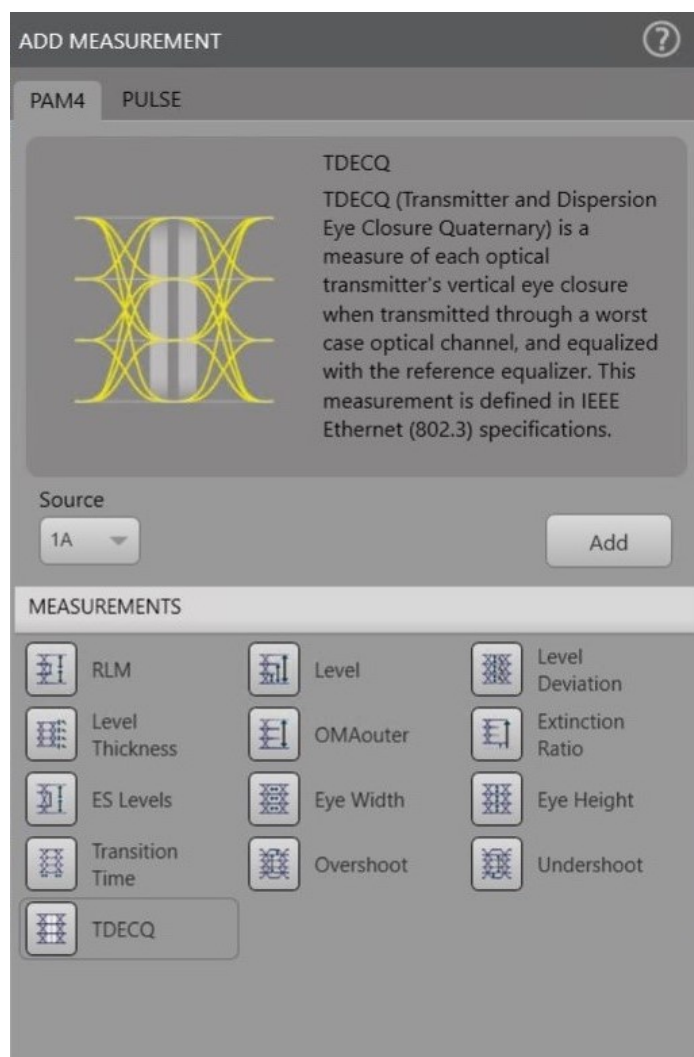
ADD MEASUREMENT

?

PAM4 PULSE

TDECQ

TDECQ (Transmitter and Dispersion Eye Closure Quaternary) is a measure of each optical transmitter's vertical eye closure when transmitted through a worst case optical channel, and equalized with the reference equalizer. This measurement is defined in IEEE Ethernet (802.3) specifications.

Source

1A

Add

MEASUREMENTS

RLM

Level

Level Deviation

Level Thickness

OMAouter

Extinction Ratio

ES Levels

Eye Width

Eye Height

Transition Time

Overshoot

Undershoot

TDECQ